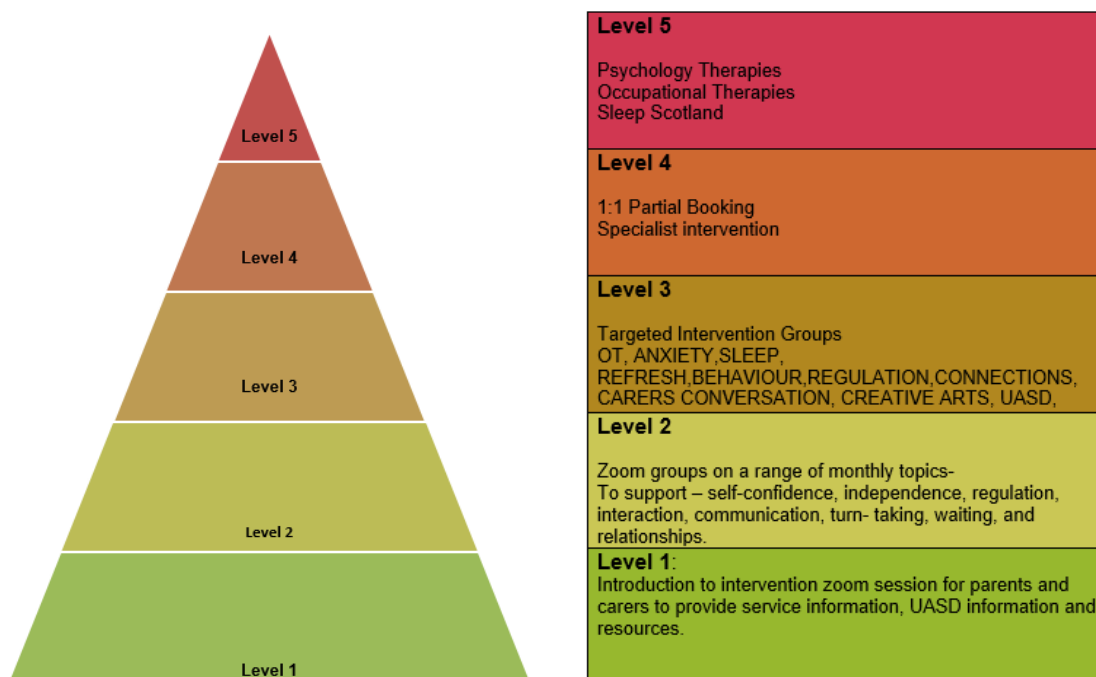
Level 5

Level 4

Level 3

Level 2

Level 1

Level 5

Psychology Therapies
Occupational Therapies
Sleep Scotland

Level 4

1:1 Partial Booking
Specialist intervention

Level 3

Targeted Intervention Groups
OT, ANXIETY,SLEEP, REFRESH,BEHAVIOUR,REGULATION,CONNECTIONS, CARERS CONVERSATION, CREATIVE ARTS, UASD,

Level 2

Zoom groups on a range of monthly topics-
To support – self-confidence, independence, regulation, interaction, communication, turn- taking, waiting, and relationships.

Level 1:
Introduction to intervention zoom session for parents and carers to provide service information, UASD information and resources.